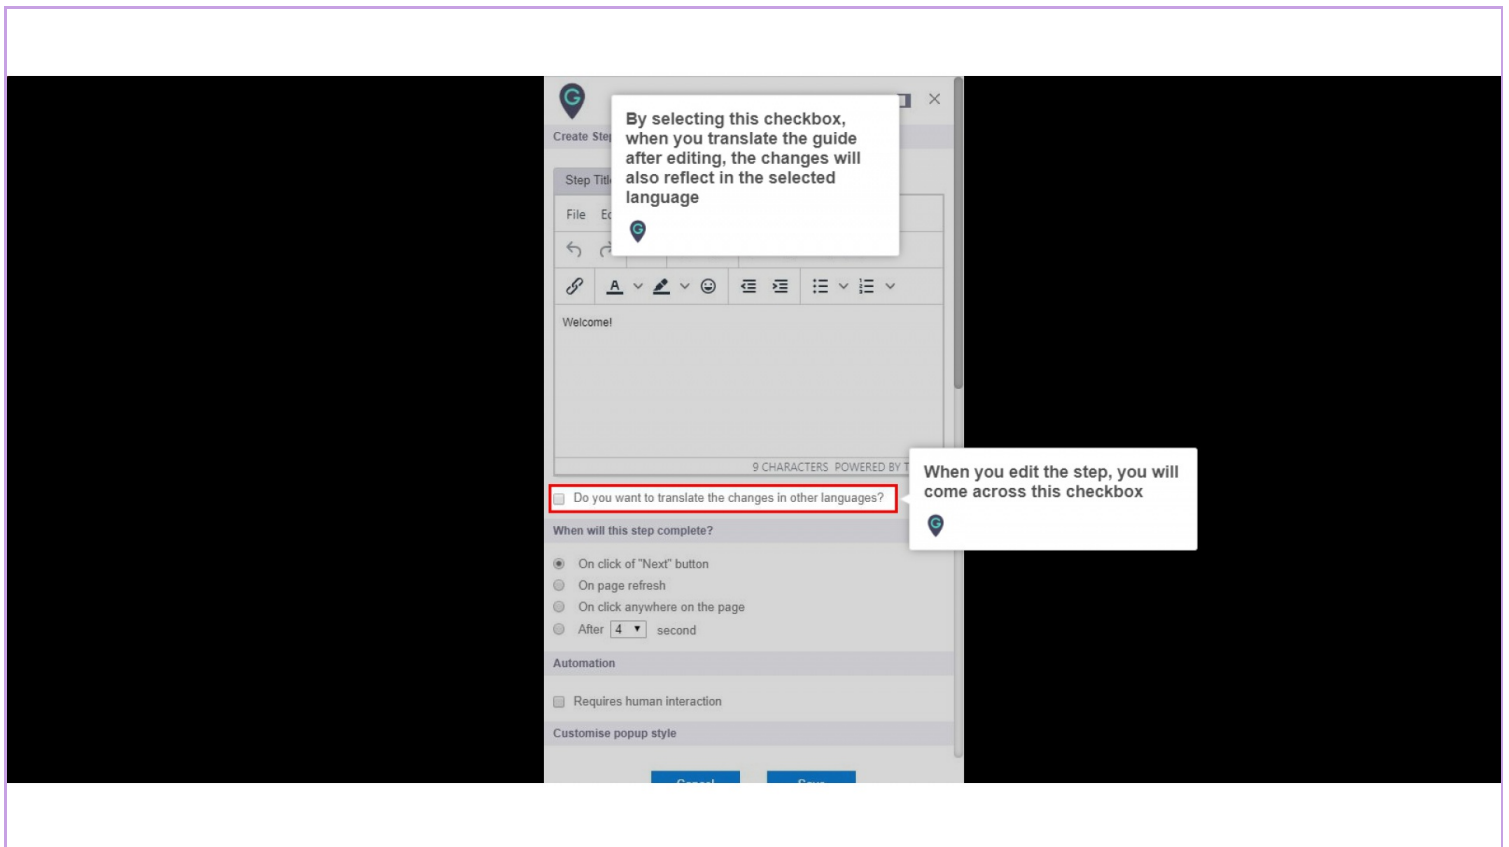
Create Step

By selecting this checkbox, when you translate the guide after editing, the changes will also reflect in the selected language

Step Titl

File Ed

Welcome!

9 CHARACTERS POWERED BY T

Do you want to translate the changes in other languages?

When you edit the step, you will come across this checkbox

When will this step complete?

On click of "Next" button

On page refresh

On click anywhere on the page

After 4 second

Automation

Requires human interaction

Customise popup style

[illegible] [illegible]